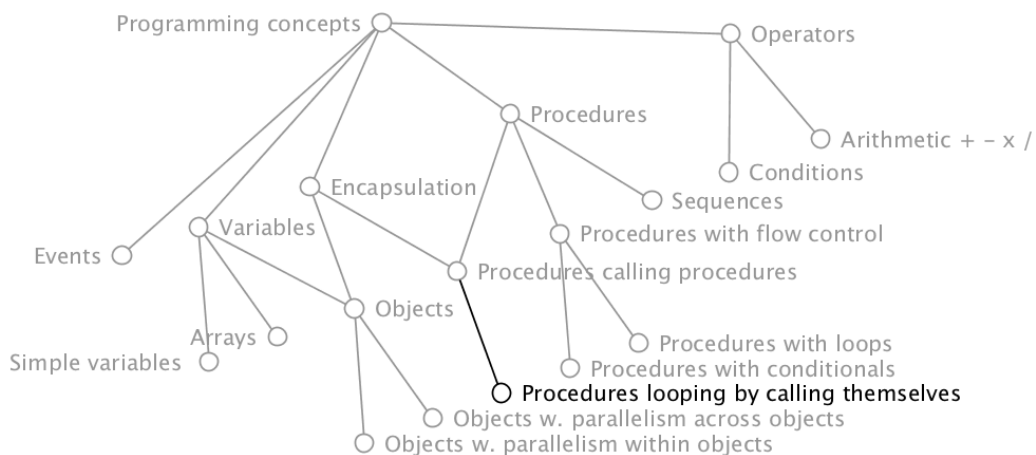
Programming concepts

Operators

Procedures

Arithmetic + - x /

Conditions

Encapsulation

Sequences

Variables

Procedures with flow control

Events

Procedures calling procedures

Objects

Arrays

Procedures with loops

Simple variables

Procedures with conditionals

Procedures looping by calling themselves

Objects w. parallelism across objects

Objects w. parallelism within objects